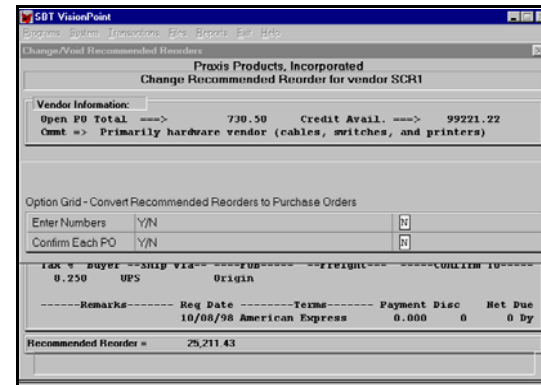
SBT VisionPoint
Programs System Transactions Files Reports Exit Help
Change/Void Recommended Reorders

Praxis Products, Incorporated
Change Recommended Reorder for vendor SCR1

Vendor Information:
Open PO Total ===> 730.50 Credit Avail. ===> 99221.22
Cmmt => Primarily hardware vendor (cables, switches, and printers)

Option Grid - Convert Recommended Reorders to Purchase Orders

| Enter Numbers | Y/N | N |
|---|---|---|
| Confirm Each PO | Y/N | N |

Tax % Buyer --Ship Via-- ----FOB----- --Freight--- -----Confirm To-----
0.250 UPS Origin

------Remarks------- Req Date --------Terms------- Payment Disc Net Due
10/08/98 American Express 0.000 0 0 Dy

Recommended Reorder = 25,211.43